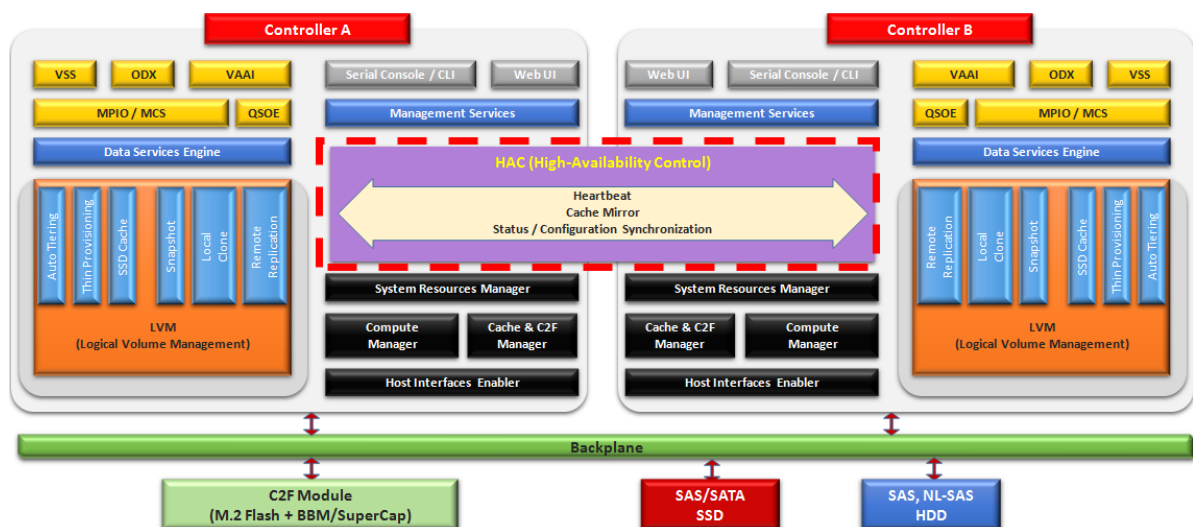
Controller A

Controller B

VSS

ODX

VAAI

Serial Console / CLI

Web UI

Web UI

Serial Console / CLI

VAAI

ODX

VSS

MPIO / MCS

QSOE

Management Services

Management Services

QSOE

MPIO / MCS

Data Services Engine

HAC (High-Availability Control)

Data Services Engine

Heartbeat
Cache Mirror
Status / Configuration Synchronization

Auto Tiering

Thin Provisioning

SSD Cache

Snapshot

Local Clone

Remote Replication

Remote Replication

Local Clone

Snapshot

SSD Cache

Thin Provisioning

Auto Tiering

System Resources Manager

System Resources Manager

LVM
(Logical Volume Management)

Compute Manager

Cache & C2F Manager

Cache & C2F Manager

Compute Manager

LVM
(Logical Volume Management)

Host Interfaces Enabler

Host Interfaces Enabler

Backplane

C2F Module
(M.2 Flash + BBM/SuperCap)

SAS/SATA
SSD

SAS, NL-SAS
HDD